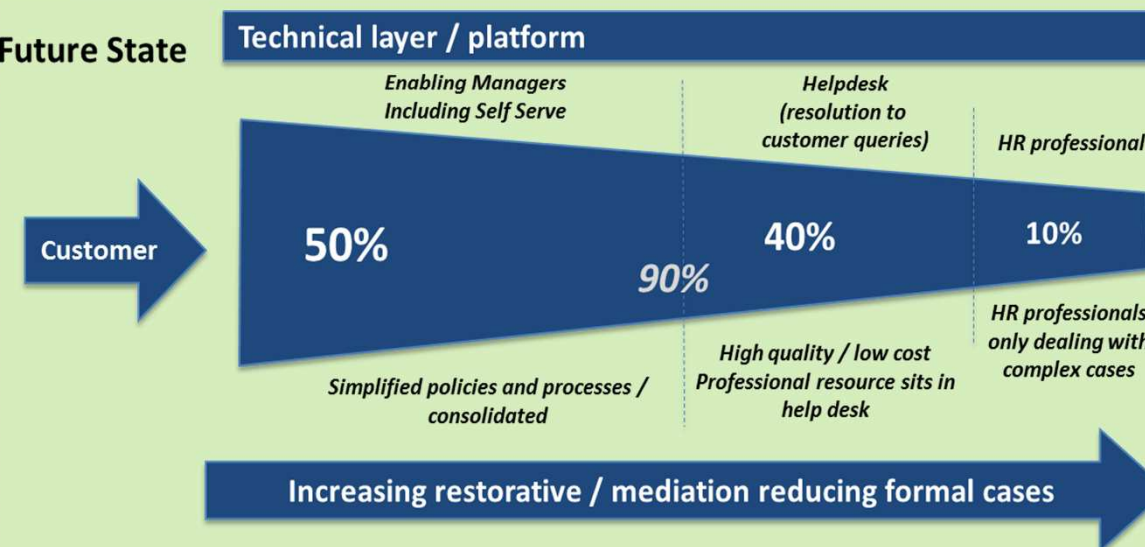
Future State

Technical layer / platform

Enabling Managers Including Self Serve

Helpdesk (resolution to customer queries)

HR professional

Customer

50%

90%

40%

10%

HR professionals only dealing with complex cases

High quality / low cost Professional resource sits in help desk

Simplified policies and processes / consolidated

Increasing restorative / mediation reducing formal cases